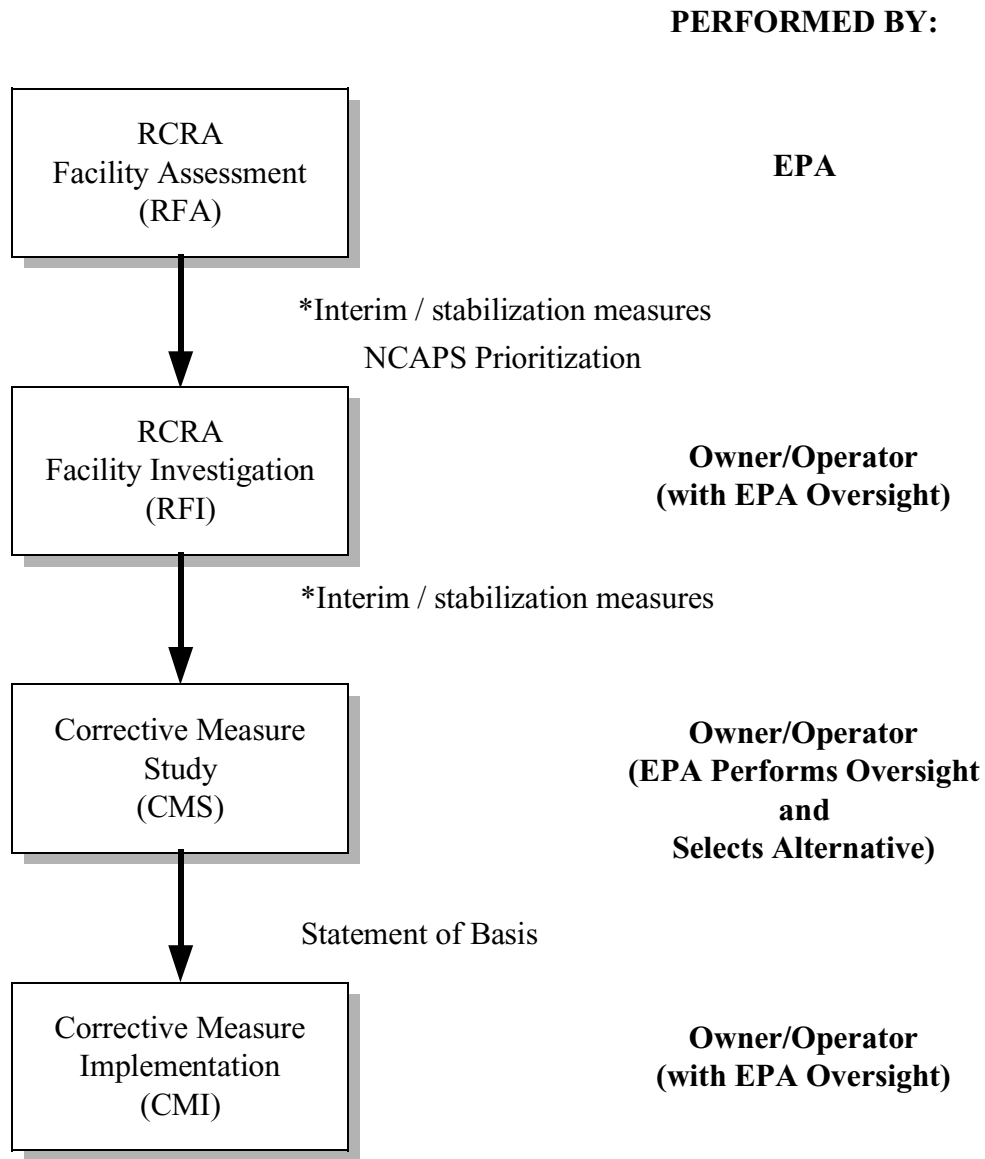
PERFORMED BY:

RCRA Facility Assessment (RFA)

EPA

*Interim / stabilization measures

NCAPS Prioritization

RCRA Facility Investigation (RFI)

Owner/Operator (with EPA Oversight)

*Interim / stabilization measures

Corrective Measure Study (CMS)

Owner/Operator (EPA Performs Oversight and Selects Alternative)

Statement of Basis

Corrective Measure Implementation (CMI)

Owner/Operator (with EPA Oversight)